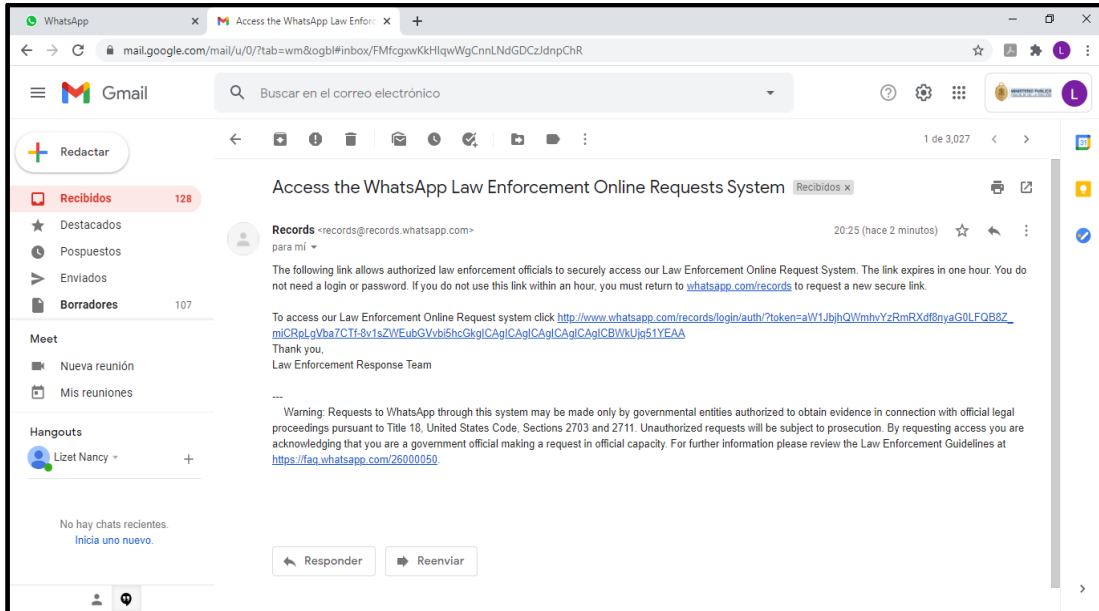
WhatsApp ×
Access the WhatsApp Law Enforc ×
+

mail.google.com/mail/u/0/?tab=wm&ogbl#inbox/FMfcgxwKkHlqwWgCnnLNdGDCzJdnpChR

Gmail

Buscar en el correo electrónico

L

Redactar

Recibidos 128
Destacados
Pospuestos
Enviados
Borradores 107

Meet
Nueva reunión
Mis reuniones

Hangouts
Lizet Nancy

No hay chats recientes.
Inicia uno nuevo.

1 de 3,027

Access the WhatsApp Law Enforcement Online Requests System Recibidos ×

Records <records@records.whatsapp.com>
para mí
20:25 (hace 2 minutos)

The following link allows authorized law enforcement officials to securely access our Law Enforcement Online Request System. The link expires in one hour. You do not need a login or password. If you do not use this link within an hour, you must return to whatsapp.com/records to request a new secure link.

To access our Law Enforcement Online Request system click http://www.whatsapp.com/records/login/auth/?token=aW1JbjhQWmhvYzRmRXdf8nyaG0LFQB8Z_mICRpLgVba7CTf-8v1sZWEubGVvbi5hcGkgICAgICAgICAgICAgICAgICBWkUjq51YEAA
Thank you,
Law Enforcement Response Team

---
Warning: Requests to WhatsApp through this system may be made only by governmental entities authorized to obtain evidence in connection with official legal proceedings pursuant to Title 18, United States Code, Sections 2703 and 2711. Unauthorized requests will be subject to prosecution. By requesting access you are acknowledging that you are a government official making a request in official capacity. For further information please review the Law Enforcement Guidelines at https://faq.whatsapp.com/26000050.

Responder
Reenviar